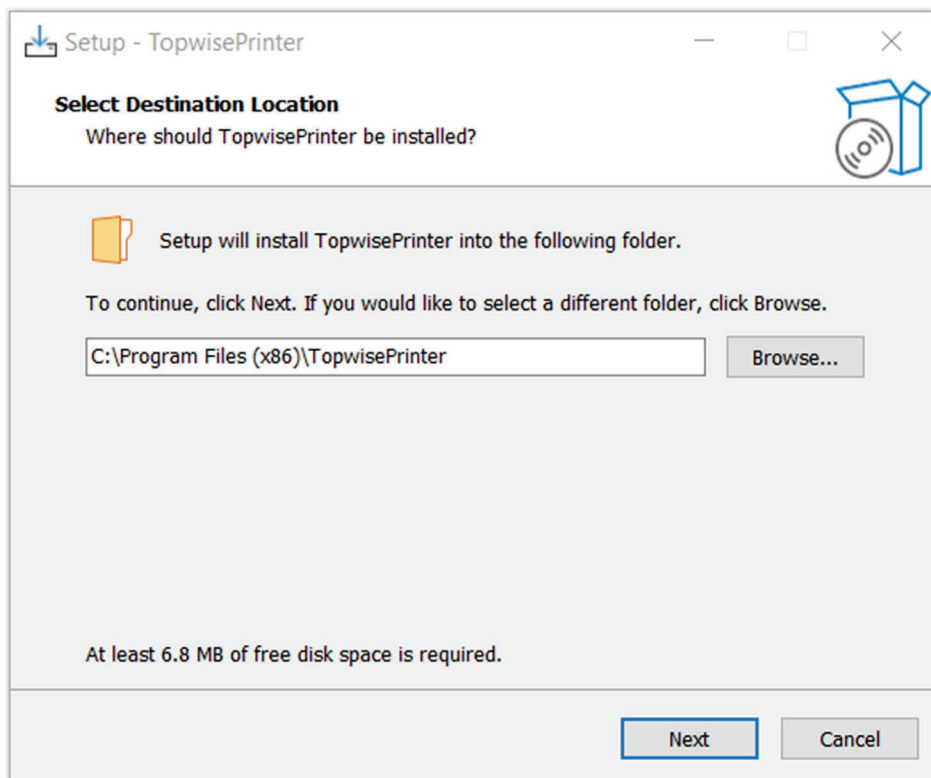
Setup - TopwisePrinter

Select Destination Location
Where should TopwisePrinter be installed?

Setup will install TopwisePrinter into the following folder.

To continue, click Next. If you would like to select a different folder, click Browse.

C:\Program Files (x86)\TopwisePrinter

Browse...

At least 6.8 MB of free disk space is required.

Next

Cancel